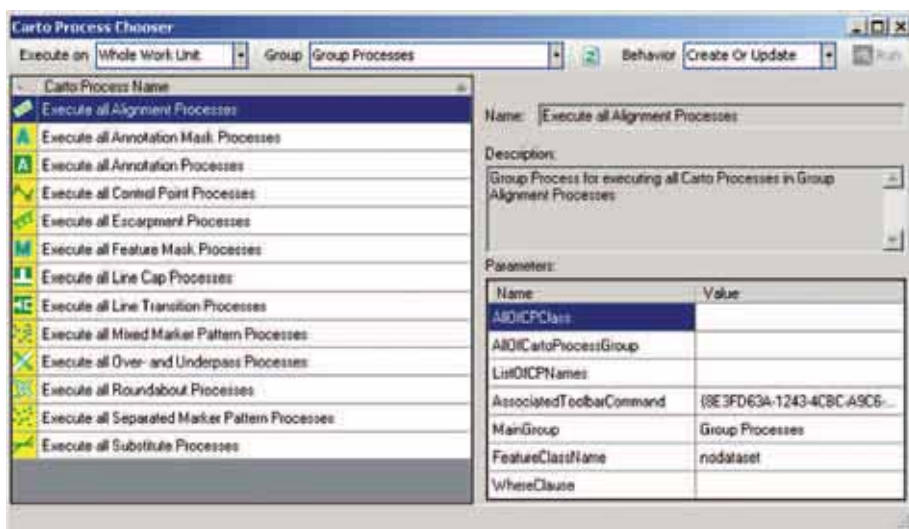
Carto Process Chooser

Execute on Whole Work Unit Group Group Processes Behavior Create Or Update Run

| Carto Process Name |
|---|
| Execute all Alignment Processes |
| Execute all Annotation Mask Processes |
| Execute all Annotation Processes |
| Execute all Control Point Processes |
| Execute all Escarpment Processes |
| Execute all Feature Mask Processes |
| Execute all Line Cap Processes |
| Execute all Line Transition Processes |
| Execute all Mixed Marker Pattern Processes |
| Execute all Over- and Underpass Processes |
| Execute all Roundabout Processes |
| Execute all Separated Marker Pattern Processes |
| Execute all Substitute Processes |

Name: Execute all Alignment Processes

Description:

Group Process for executing all Carto Processes in Group Alignment Processes

Parameters:

| Name | Value |
|---|---|
| AllOfCPClass | |
| AllOfCartoProcessGroup | |
| ListOfCPNames | |
| AssociatedToolbarCommand | {8E3FD63A-1243-4C8C-A9C6-... |
| MainGroup | Group Processes |
| FeatureClassName | nodataset |
| WhereClause | |